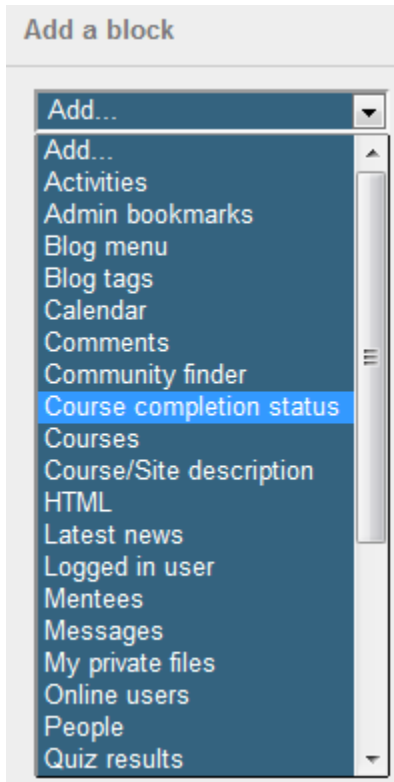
Add a block

Add...

Add...
Activities
Admin bookmarks
Blog menu
Blog tags
Calendar
Comments
Community finder
Course completion status
Courses
Course/Site description
HTML
Latest news
Logged in user
Mentees
Messages
My private files
Online users
People
Quiz results